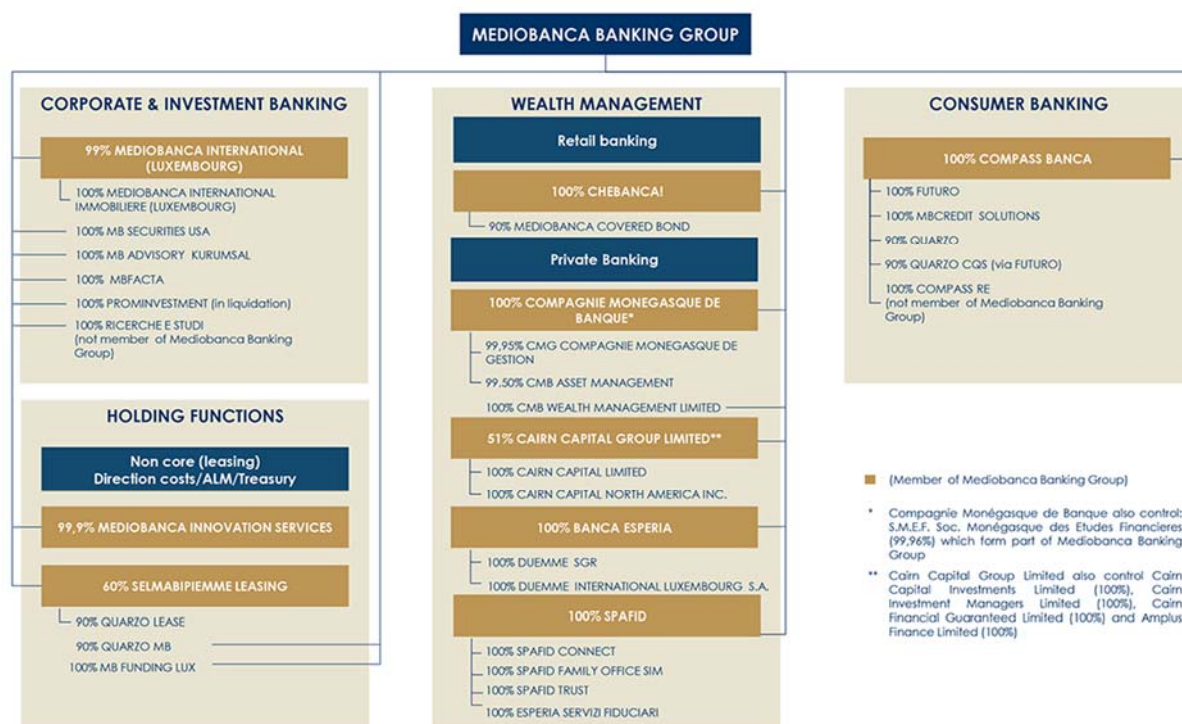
MEDIOBANCA BANKING GROUP

CORPORATE & INVESTMENT BANKING

99% MEDIOBANCA INTERNATIONAL (LUXEMBOURG)

100% MEDIOBANCA INTERNATIONAL IMMOBILIERE (LUXEMBOURG)

100% MB SECURITIES USA

100% MB ADVISORY KURUMSAL

100% MBFACTA

100% PROMINVESTMENT (in liquidation)

100% RICERCHE E STUDI (not member of Mediobanca Banking Group)

HOLDING FUNCTIONS

Non core (leasing) Direction costs/ALM/Treasury

99,9% MEDIOBANCA INNOVATION SERVICES

60% SELMABIPIEMME LEASING

90% QUARZO LEASE

90% QUARZO MB

100% MB FUNDING LUX

WEALTH MANAGEMENT

Retail banking

100% CHEBANCA!

90% MEDIOBANCA COVERED BOND

Private Banking

100% COMPAGNIE MONEGASQUE DE BANQUE*

99,95% CMG COMPAGNIE MONEGASQUE DE GESTION

99,50% CMB ASSET MANAGEMENT

100% CMB WEALTH MANAGEMENT LIMITED

51% CAIRN CAPITAL GROUP LIMITED**

100% CAIRN CAPITAL LIMITED

100% CAIRN CAPITAL NORTH AMERICA INC.

100% BANCA ESPERIA

100% DUEMME SGR

100% DUEMME INTERNATIONAL LUXEMBOURG S.A.

100% SPAFID

100% SPAFID CONNECT

100% SPAFID FAMILY OFFICE SIM

100% SPAFID TRUST

100% ESPERIA SERVIZI FIDUCIARI

CONSUMER BANKING

100% COMPASS BANCA

100% FUTURO

100% MBCREDIT SOLUTIONS

90% QUARZO

90% QUARZO CQS (via FUTURO)

100% COMPASS RE (not member of Mediobanca Banking Group)

(Member of Mediobanca Banking Group)

* Compagnie Monégasque de Banque also control: S.M.E.F. Soc. Monégasque des Etudes Financieres (99,96%) which form part of Mediobanca Banking Group

** Cairn Capital Group Limited also control Cairn Capital Investments Limited (100%), Cairn Investment Managers Limited (100%), Cairn Financial Guaranteed Limited (100%) and Amplus Finance Limited (100%)